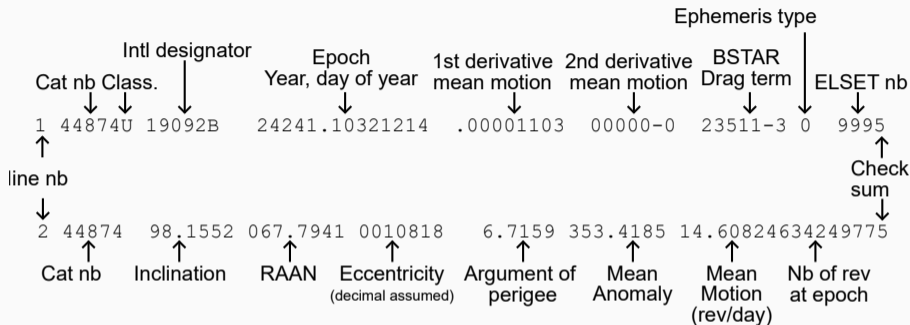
Ephemeris type

Intl designator

Epoch
Year, day of year

1st derivative
mean motion

2nd derivative
mean motion

BSTAR
Drag term

Cat nb

Class.

ELSET nb

1 44874U 19092B 24241.10321214 .00001103 00000-0 23511-3 0 9995

line nb

Check
sum

2 44874 98.1552 067.7941 0010818 6.7159 353.4185 14.60824634249775

Cat nb

Inclination

RAAN

Eccentricity
(decimal assumed)

Argument of
perigee

Mean
Anomaly

Mean
Motion
(rev/day)

Nb of rev
at epoch